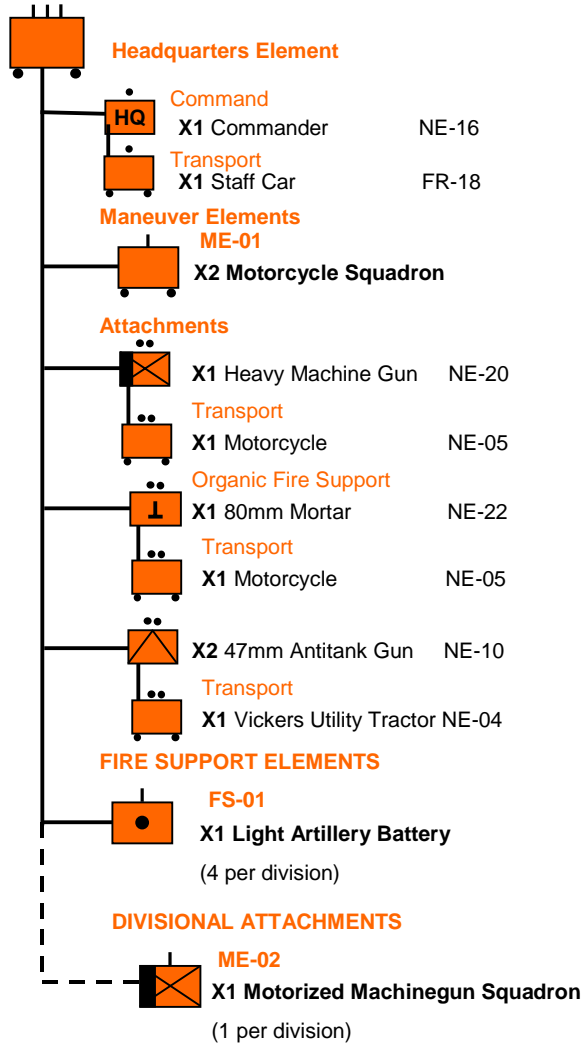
Headquarters Element

HQ

Command
X1 Commander NE-16

Transport
X1 Staff Car FR-18

Maneuver Elements

ME-01
X2 Motorcycle Squadron

Attachments

X1 Heavy Machine Gun NE-20

Transport
X1 Motorcycle NE-05

Organic Fire Support
X1 80mm Mortar NE-22

Transport
X1 Motorcycle NE-05

X2 47mm Antitank Gun NE-10

Transport
X1 Vickers Utility Tractor NE-04

FIRE SUPPORT ELEMENTS

FS-01
X1 Light Artillery Battery
(4 per division)

DIVISIONAL ATTACHMENTS

ME-02
X1 Motorized Machinegun Squadron
(1 per division)